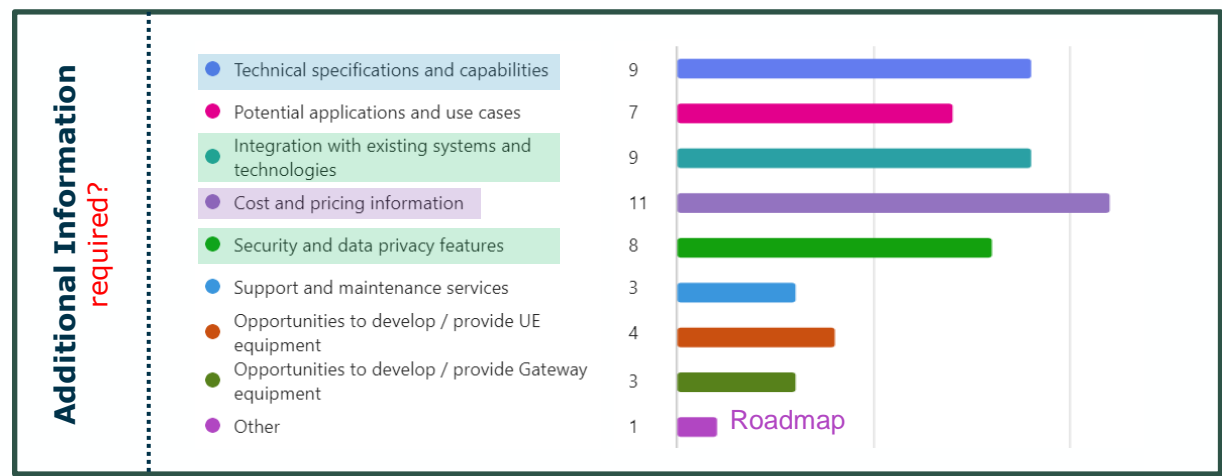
Additional Information
required?

Technical specifications and capabilities 9
Potential applications and use cases 7
Integration with existing systems and technologies 9
Cost and pricing information 11
Security and data privacy features 8
Support and maintenance services 3
Opportunities to develop / provide UE equipment 4
Opportunities to develop / provide Gateway equipment 3
Other 1

Roadmap